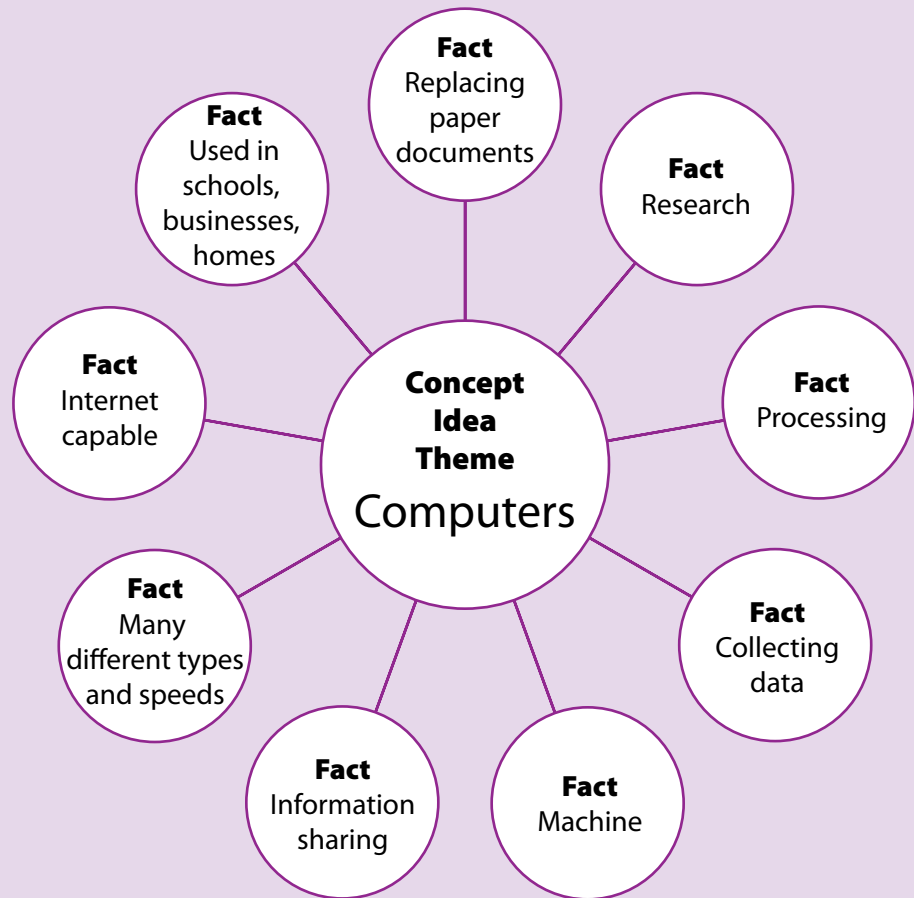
Fact
Replacing paper documents

Fact
Used in schools, businesses, homes

Fact
Research

Fact
Internet capable

Concept
Idea
Theme
Computers

Fact
Processing

Fact
Many different types and speeds

Fact
Collecting data

Fact
Information sharing

Fact
Machine